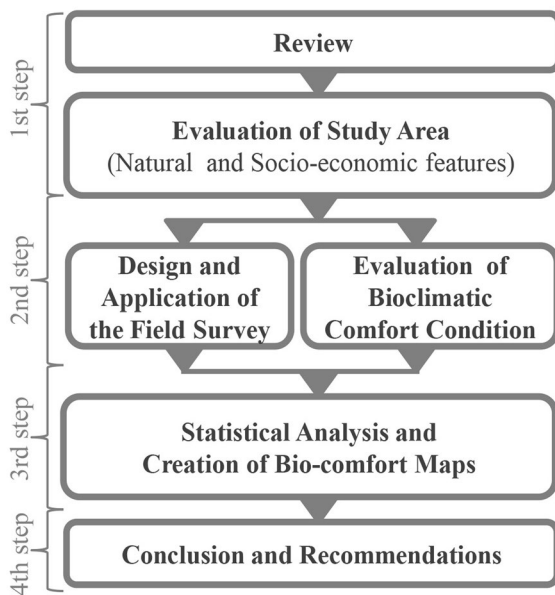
1st step

Review

Evaluation of Study Area
(Natural and Socio-economic features)

2nd step

Design and Application of the Field Survey

Evaluation of Bioclimatic Comfort Condition

3rd step

Statistical Analysis and Creation of Bio-comfort Maps

4th step

Conclusion and Recommendations